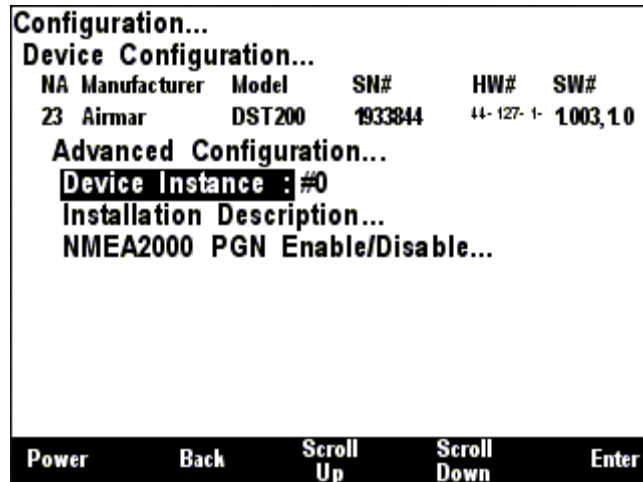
Configuration...
Device Configuration...

| NA | Manufacturer | Model | SN# | HW# | SW# |
|---|---|---|---|---|---|
| 23 | Airmar | DST200 | 1933844 | 44- 127- 1- | 1.003, 1.0 |

Advanced Configuration...
Device Instance : #0
Installation Description...
NMEA2000 PGN Enable/Disable...

Power
Back
Scroll Up
Scroll Down
Enter